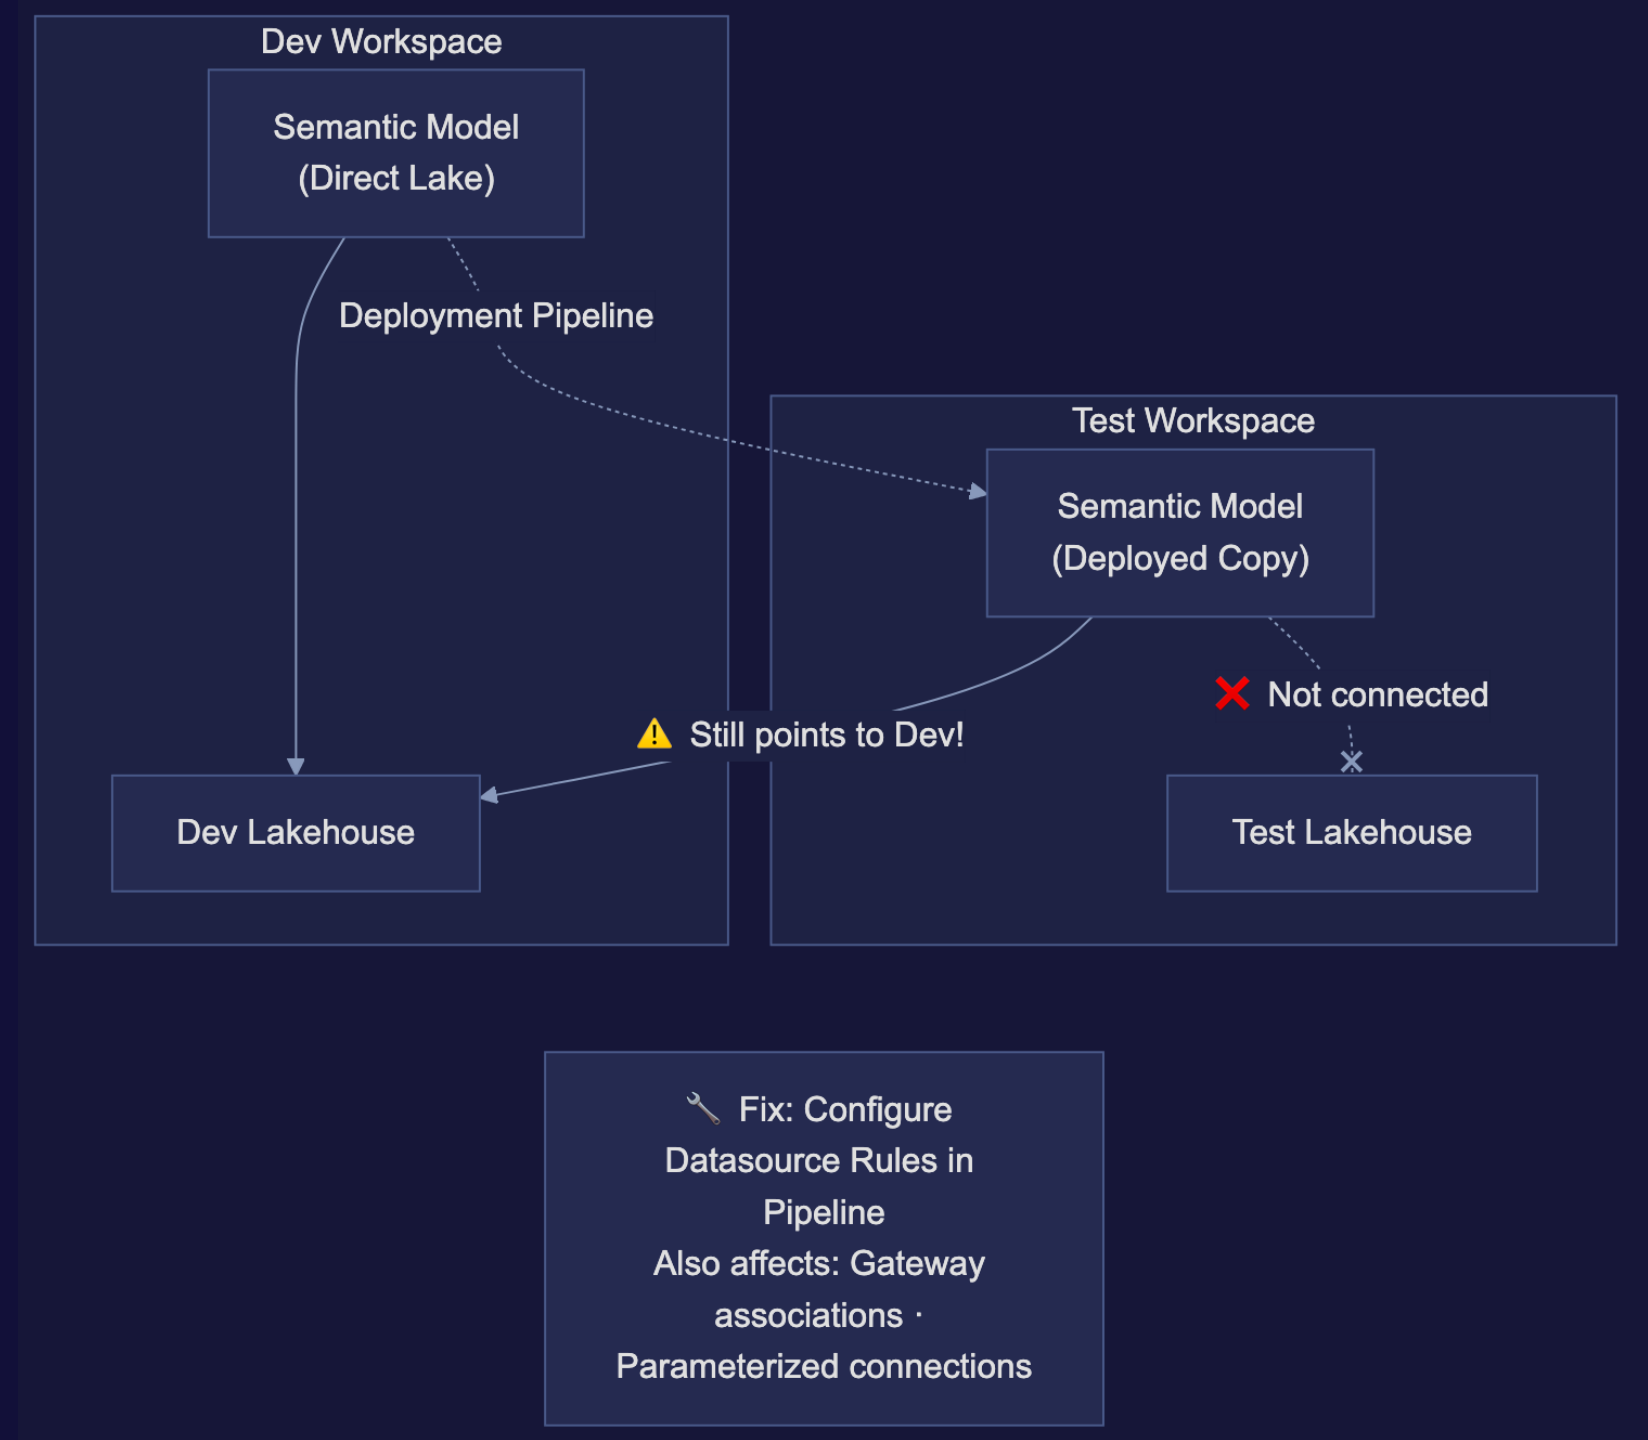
Dev Workspace

Semantic Model
(Direct Lake)

Deployment Pipeline

Dev Lakehouse

Test Workspace

Semantic Model
(Deployed Copy)

⚠️ Still points to Dev!

❌ Not connected

Test Lakehouse

🔧 Fix: Configure Datasource Rules in Pipeline
Also affects: Gateway associations · Parameterized connections